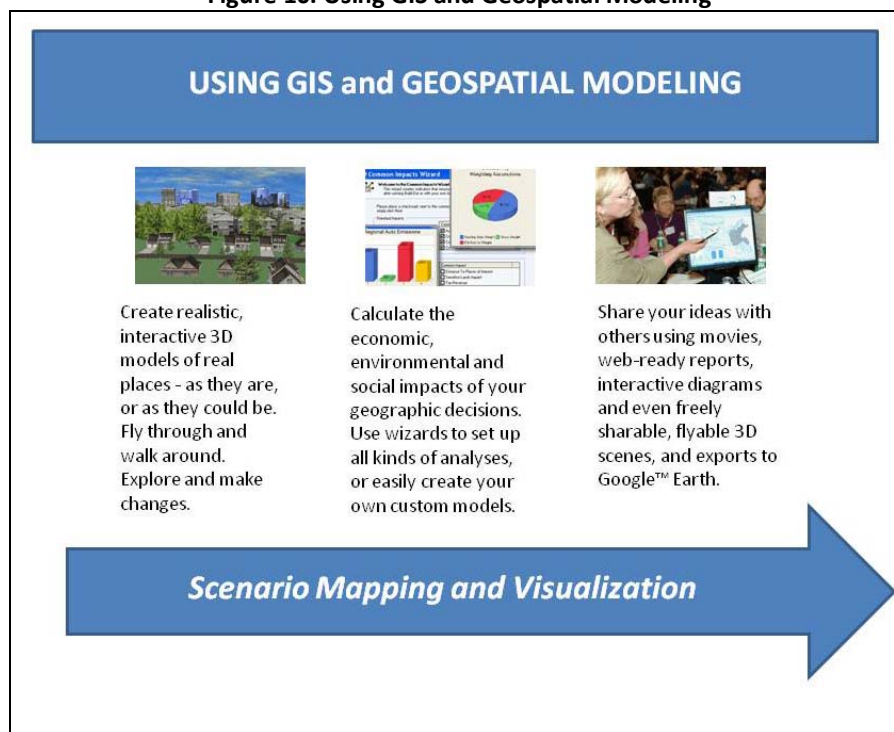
Figure 10: Using GIS and Geospatial Modeling

USING GIS and GEOSPATIAL MODELING

Create realistic, interactive 3D models of real places - as they are, or as they could be. Fly through and walk around. Explore and make changes.

Calculate the economic, environmental and social impacts of your geographic decisions. Use wizards to set up all kinds of analyses, or easily create your own custom models.

Share your ideas with others using movies, web-ready reports, interactive diagrams and even freely sharable, flyable 3D scenes, and exports to Google™ Earth.

Scenario Mapping and Visualization